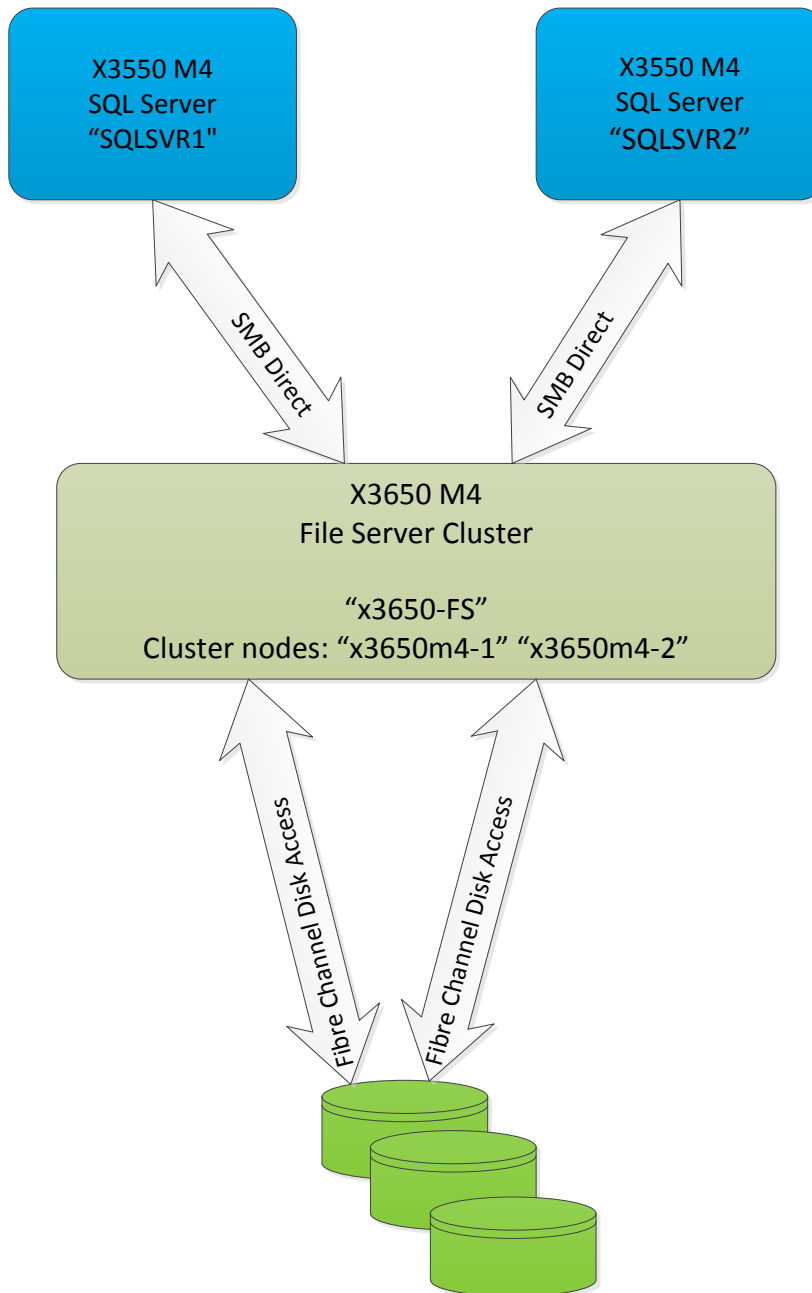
X3550 M4
SQL Server
“SQLSVR1"

X3550 M4
SQL Server
“SQLSVR2”

SMB Direct

SMB Direct

X3650 M4
File Server Cluster

“x3650-FS”
Cluster nodes: “x3650m4-1” “x3650m4-2”

Fibre Channel Disk Access

Fibre Channel Disk Access